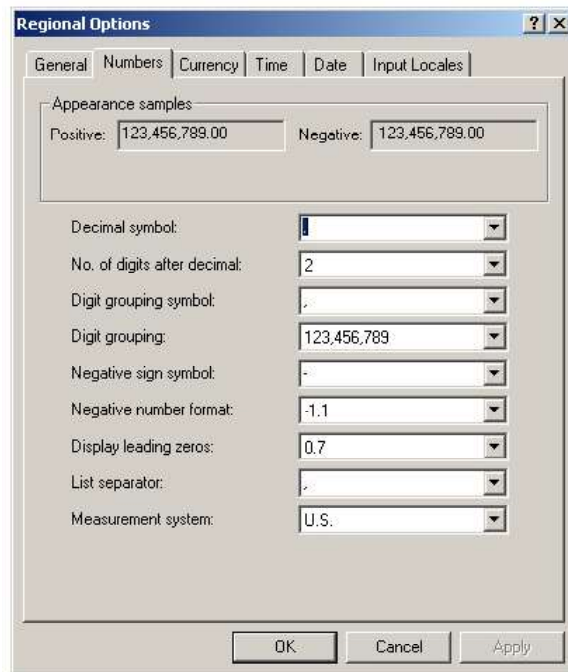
Regional Options ? X

General | Numbers | Currency | Time | Date | Input Locales

Appearance samples
Positive: 123,456,789.00  Negative: 123,456,789.00

Decimal symbol: .
No. of digits after decimal: 2
Digit grouping symbol: ,
Digit grouping: 123,456,789
Negative sign symbol: -
Negative number format: -1.1
Display leading zeros: 0.7
List separator: ,
Measurement system: U.S.

OK  Cancel  Apply